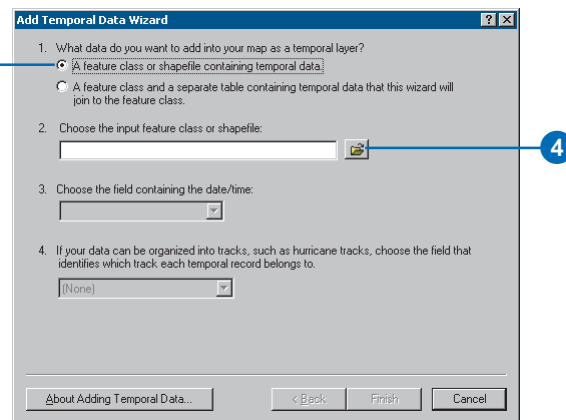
Add Temporal Data Wizard

?

1. What data do you want to add into your map as a temporal layer?

A feature class or shapefile containing temporal data.

A feature class and a separate table containing temporal data that this wizard will join to the feature class.

2. Choose the input feature class or shapefile:

4

3. Choose the field containing the date/time:

4. If your data can be organized into tracks, such as hurricane tracks, choose the field that identifies which track each temporal record belongs to.

(None)

About Adding Temporal Data...

< Back

Finish

Cancel